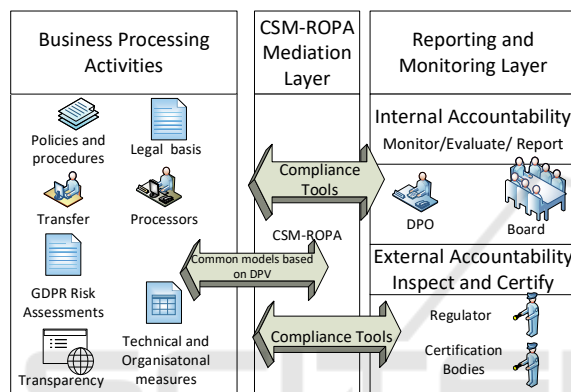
Business Processing Activities

Policies and procedures

Legal basis

Transfer

Processors

GDPR Risk Assessments

Technical and Organisatonal measures

Transparency

CSM-ROPA Mediation Layer

Compliance Tools

CSM-ROPA

Common models based on DPV

Compliance Tools

Reporting and Monitoring Layer

Internal Accountability
Monitor/Evaluate/ Report

DPO

Board

External Accountability
Inspect and Certify

Regulator

Certification Bodies